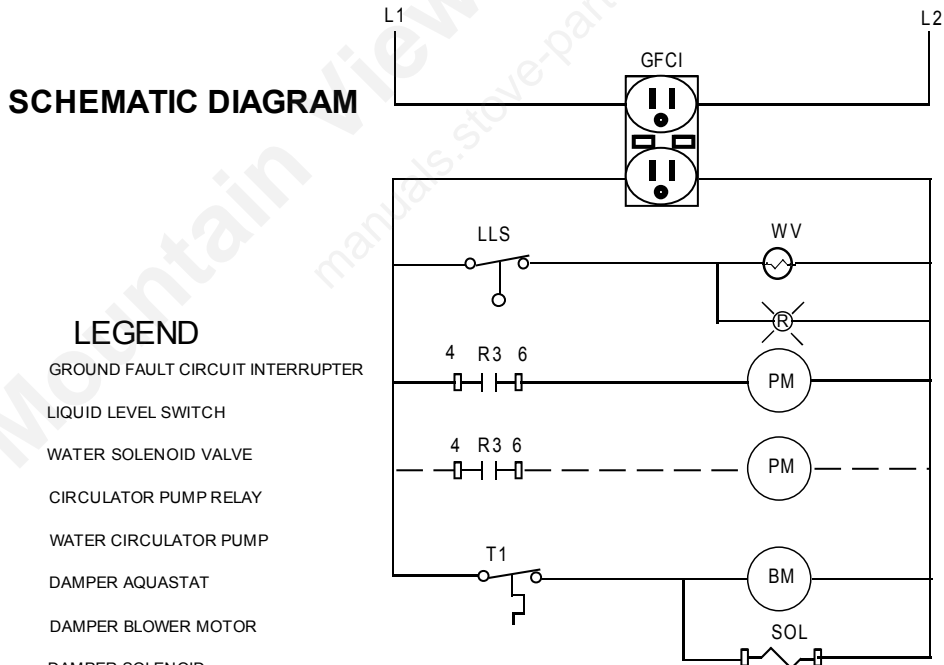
SCHEMATIC DIAGRAM

L1

L2

GFCI

LLS

WV

Ⓡ

4 R3 6

PM

4 R3 6

PM

T1

BM

SOL

LEGEND

GROUND FAULT CIRCUIT INTERRUPTER

LIQUID LEVEL SWITCH

WATER SOLENOID VALVE

CIRCULATOR PUMP RELAY

WATER CIRCULATOR PUMP

DAMPER AQUASTAT

DAMPER BLOWER MOTOR

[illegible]

Mountain View

manuals.stove-parts